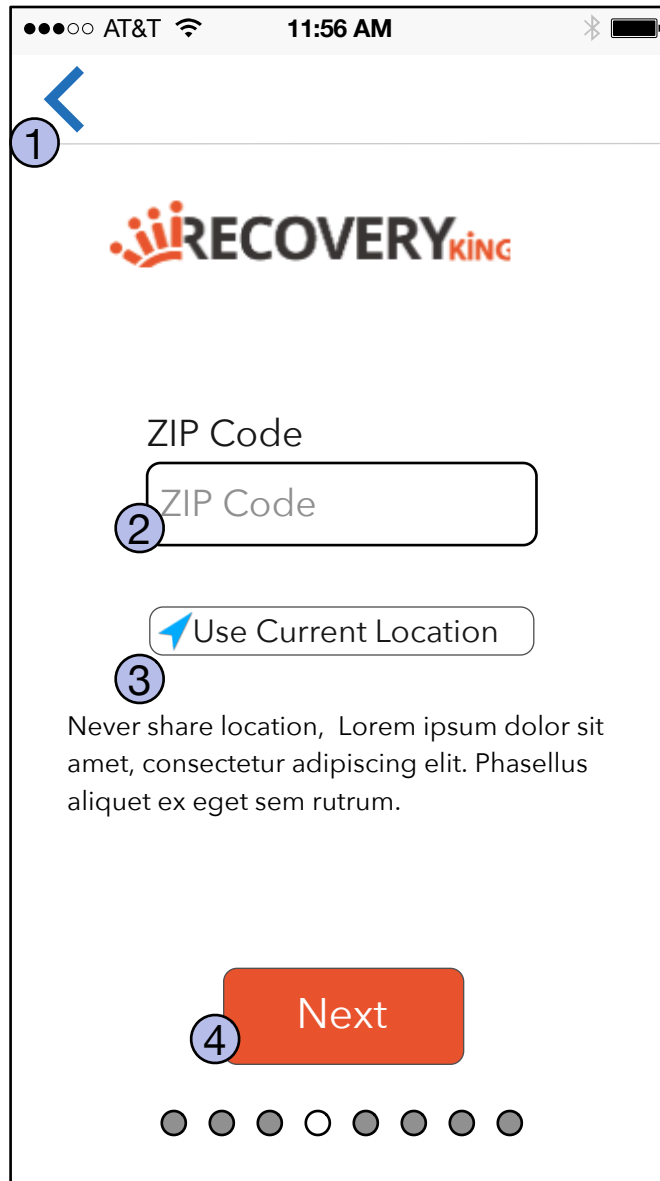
●●●○○ AT&T 11:56 AM

1

RECOVERYKING

ZIP Code

ZIP Code

2

Use Current Location

3

Never share location, Lorem ipsum dolor sit amet, consectetur adipiscing elit. Phasellus aliquet ex eget sem rutrum.

Next

4